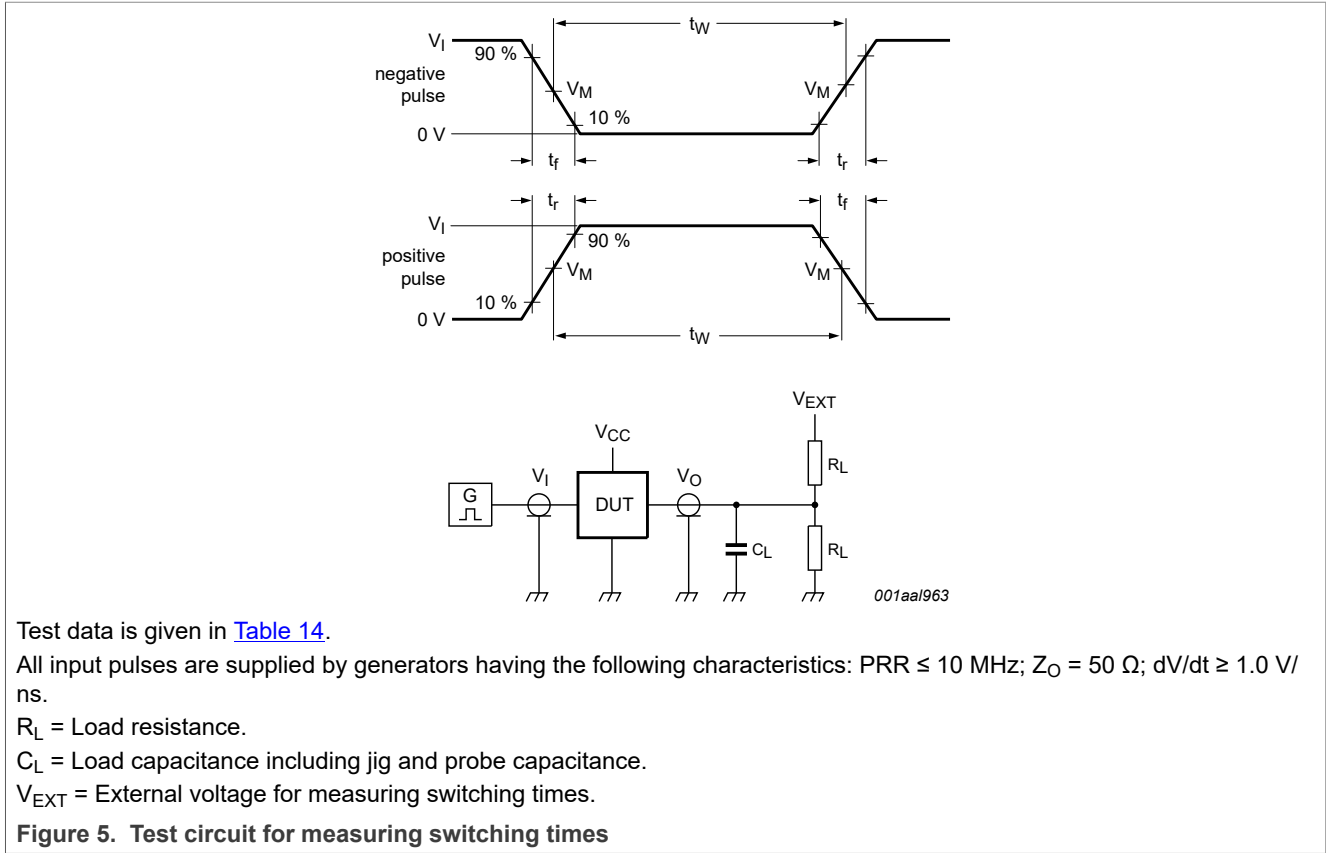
$V_I$
90 %
negative pulse
$V_M$
10 %
0 V
$t_W$
$V_M$
$t_f$
$t_r$

$t_r$
$t_f$
$V_I$
90 %
positive pulse
$V_M$
$V_M$
10 %
0 V
$t_W$

$V_{EXT}$
$V_{CC}$
$R_L$
$V_I$
$V_O$
G
DUT
$C_L$
$R_L$
001aal963

Test data is given in Table 14.

All input pulses are supplied by generators having the following characteristics: PRR ≤ 10 MHz; $Z_O$ = 50 Ω; dV/dt ≥ 1.0 V/ns.

$R_L$ = Load resistance.

$C_L$ = Load capacitance including jig and probe capacitance.

$V_{EXT}$ = External voltage for measuring switching times.

**Figure 5. Test circuit for measuring switching times**